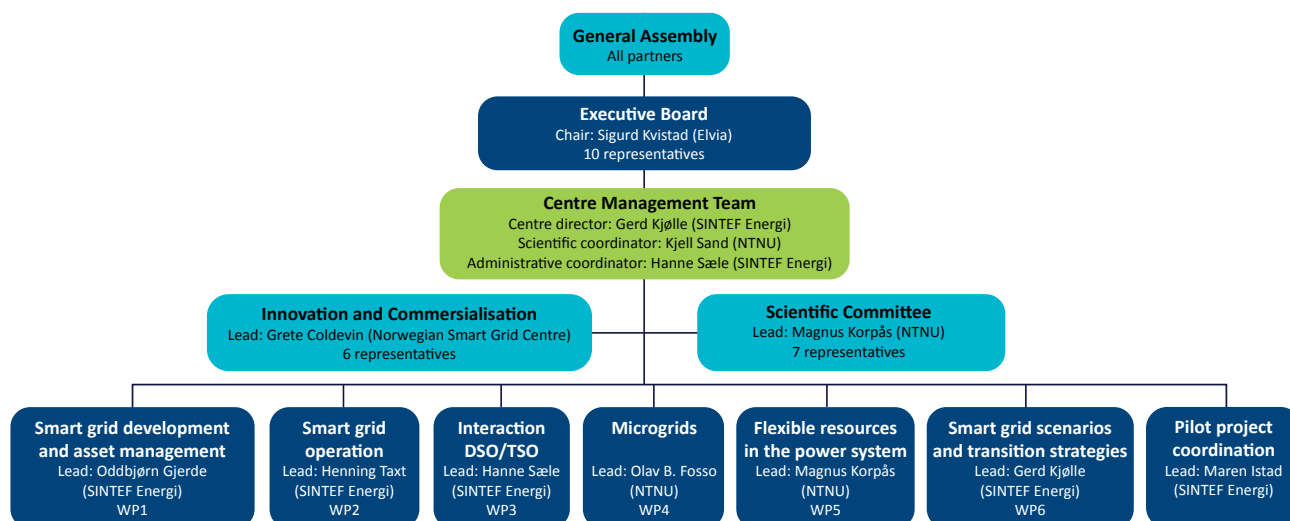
General Assembly
All partners

Executive Board
Chair: Sigurd Kvistad (Elvia)
10 representatives

Centre Management Team
Centre director: Gerd Kjølle (SINTEF Energi)
Scientific coordinator: Kjell Sand (NTNU)
Administrative coordinator: Hanne Sæle (SINTEF Energi)

Innovation and Commersialisation
Lead: Grete Coldevin (Norwegian Smart Grid Centre)
6 representatives

Scientific Committee
Lead: Magnus Korpås (NTNU)
7 representatives

Smart grid development and asset management
Lead: Oddbjørn Gjerde (SINTEF Energi)
WP1

Smart grid operation
Lead: Henning Taxt (SINTEF Energi)
WP2

Interaction DSO/TSO
Lead: Hanne Sæle (SINTEF Energi)
WP3

Microgrids
Lead: Olav B. Fosso (NTNU)
WP4

Flexible resources in the power system
Lead: Magnus Korpås (NTNU)
WP5

Smart grid scenarios and transition strategies
Lead: Gerd Kjølle (SINTEF Energi)
WP6

Pilot project coordination
Lead: Maren Istad (SINTEF Energi)